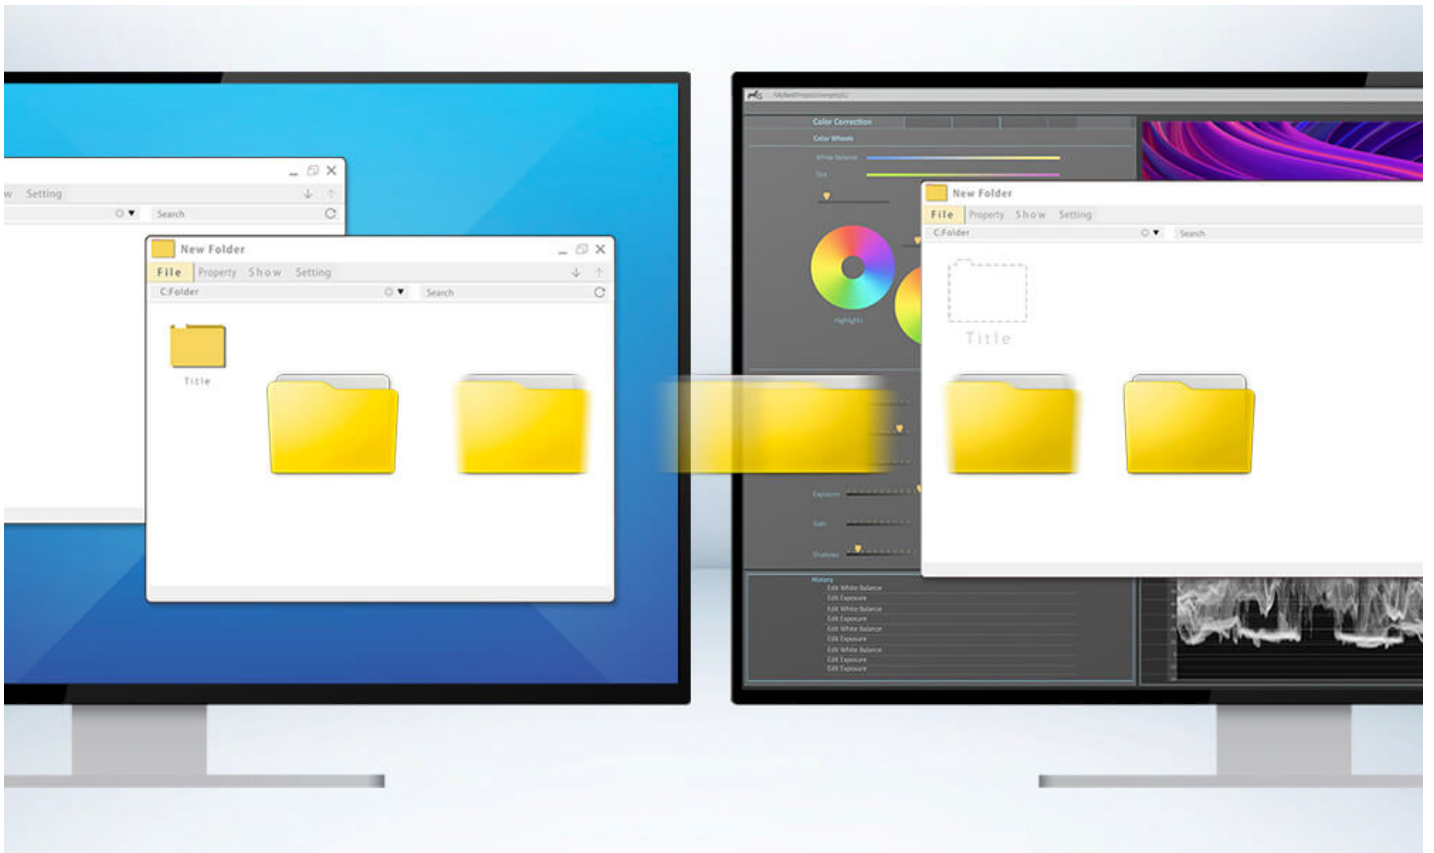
w Setting
Search

New Folder
File Property Show Setting
C:Folder
Search
Title

Color Correction
Color Wheels
White Balance
Tint
Highlights
Exposure
Gain
Shadows
History
Edit White Balance
Edit Exposure
Edit White Balance
Edit Exposure
Edit White Balance
Edit Exposure
Edit White Balance
Edit Exposure
Edit Exposure

New Folder
File Property Show Setting
C:Folder
Search
Title